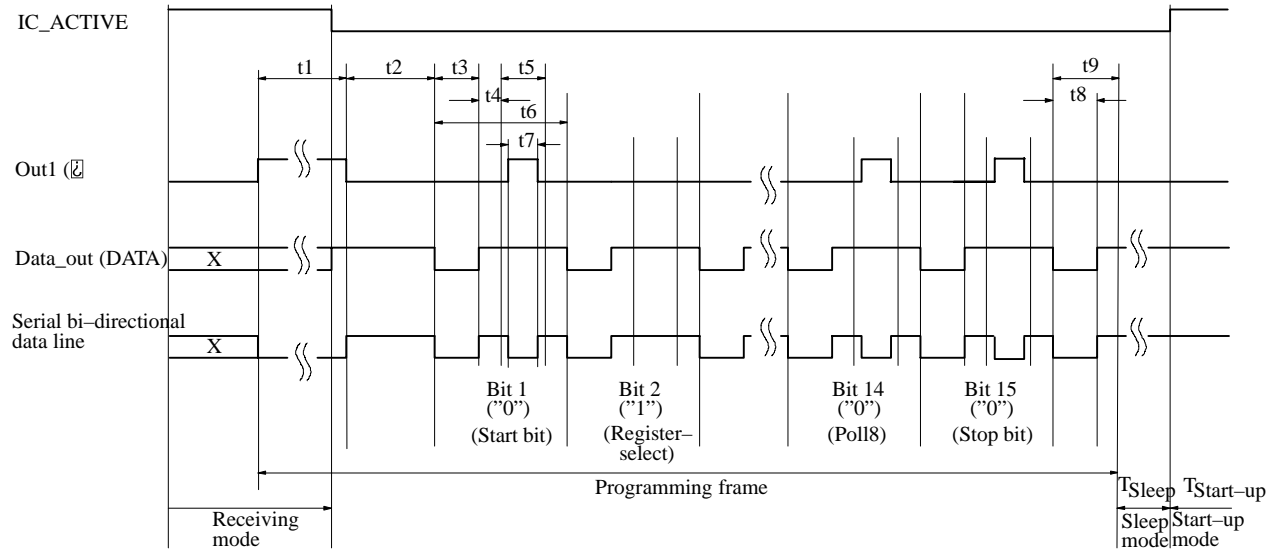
IC_ACTIVE

t1
t2
t3
t5
t4
t6
t7
t9
t8

Out1 (¿

Data_out (DATA)
X

Serial bi–directional data line
X

Bit 1
("0")
(Start bit)

Bit 2
("1")
(Register–select)

Bit 14
("0")
(Poll8)

Bit 15
("0")
(Stop bit)

Programming frame

$T_{Sleep}$
$T_{Start-up}$

Receiving mode

Sleep mode

Start–up mode